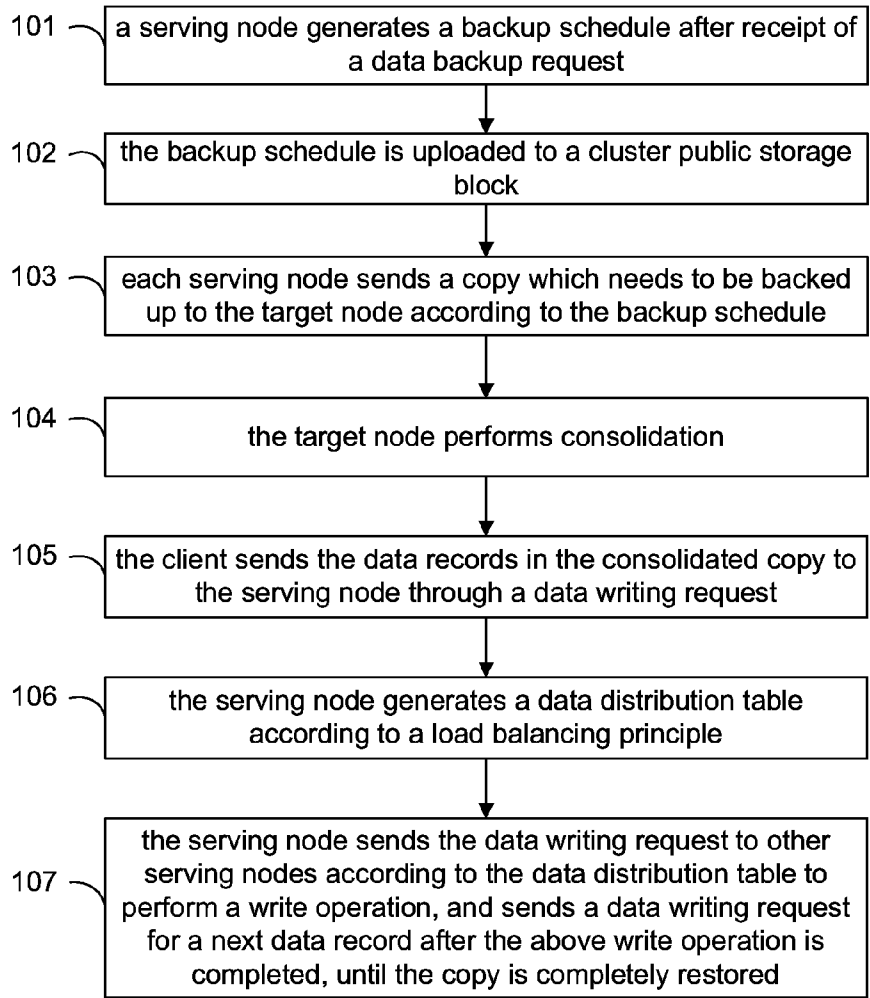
101 a serving node generates a backup schedule after receipt of a data backup request

102 the backup schedule is uploaded to a cluster public storage block

103 each serving node sends a copy which needs to be backed up to the target node according to the backup schedule

104 the target node performs consolidation

105 the client sends the data records in the consolidated copy to the serving node through a data writing request

106 the serving node generates a data distribution table according to a load balancing principle

107 the serving node sends the data writing request to other serving nodes according to the data distribution table to perform a write operation, and sends a data writing request for a next data record after the above write operation is completed, until the copy is completely restored